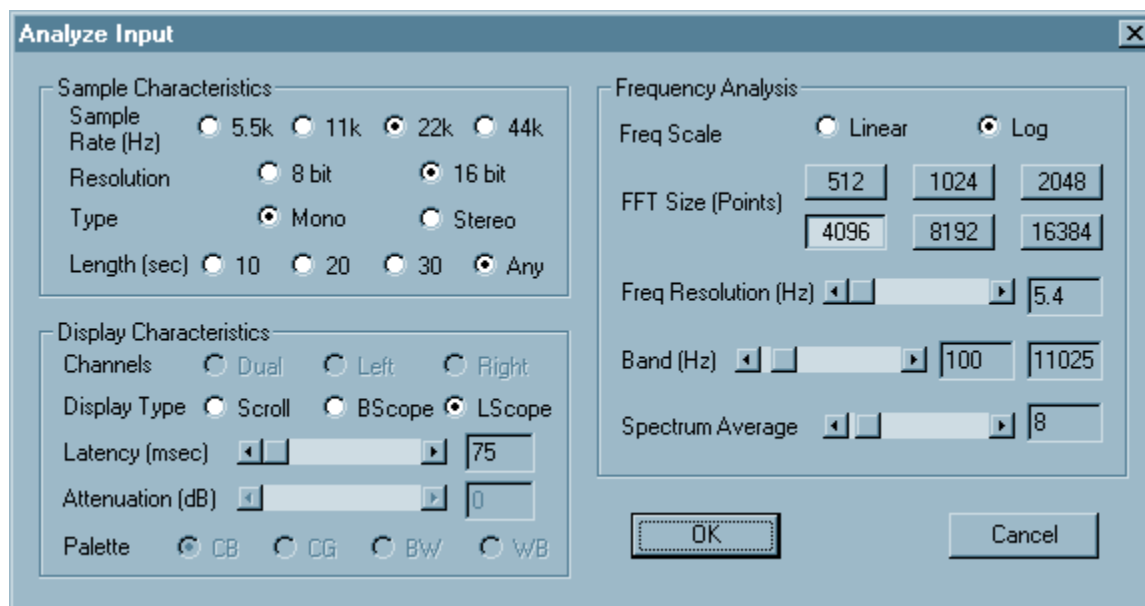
Analyze Input

Sample Characteristics
Sample Rate (Hz) 5.5k 11k 22k 44k
Resolution 8 bit 16 bit
Type Mono Stereo
Length (sec) 10 20 30 Any

Display Characteristics
Channels Dual Left Right
Display Type Scroll BScope LScope
Latency (msec) 75
Attenuation (dB) 0
Palette CB CG BW WB

Frequency Analysis
Freq Scale Linear Log
FFT Size (Points) 512 1024 2048 4096 8192 16384
Freq Resolution (Hz) 5.4
Band (Hz) 100 11025
Spectrum Average 8

OK
Cancel